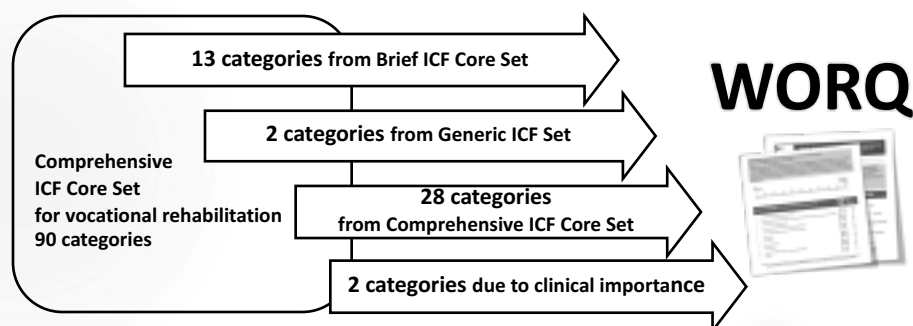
13 categories from Brief ICF Core Set

2 categories from Generic ICF Set

Comprehensive ICF Core Set for vocational rehabilitation 90 categories

28 categories from Comprehensive ICF Core Set

2 categories due to clinical importance

WORQ